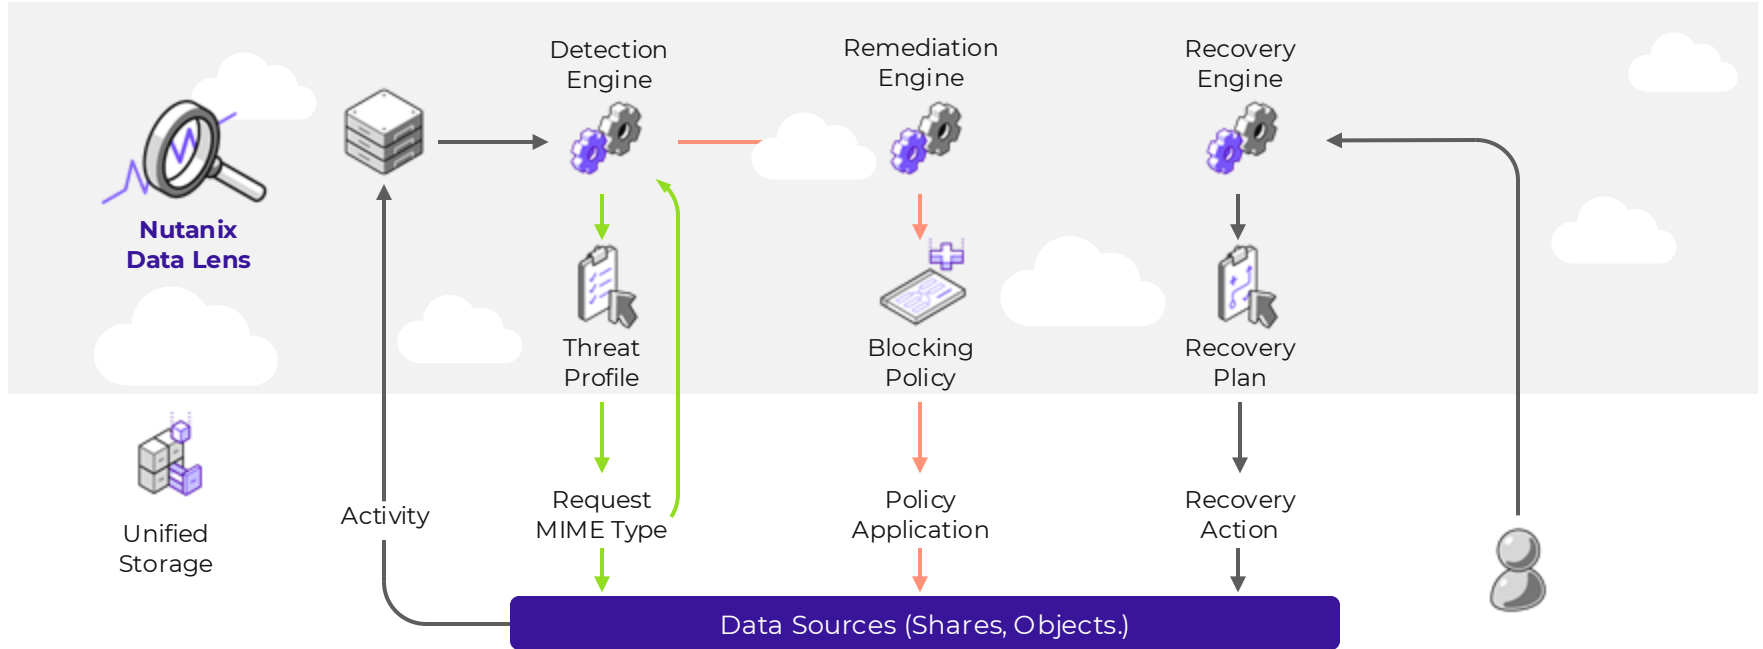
Nutanix Data Lens

Detection Engine

Remediation Engine

Recovery Engine

Threat Profile

Blocking Policy

Recovery Plan

Unified Storage

Activity

Request MIME Type

Policy Application

Recovery Action

Data Sources (Shares, Objects.)